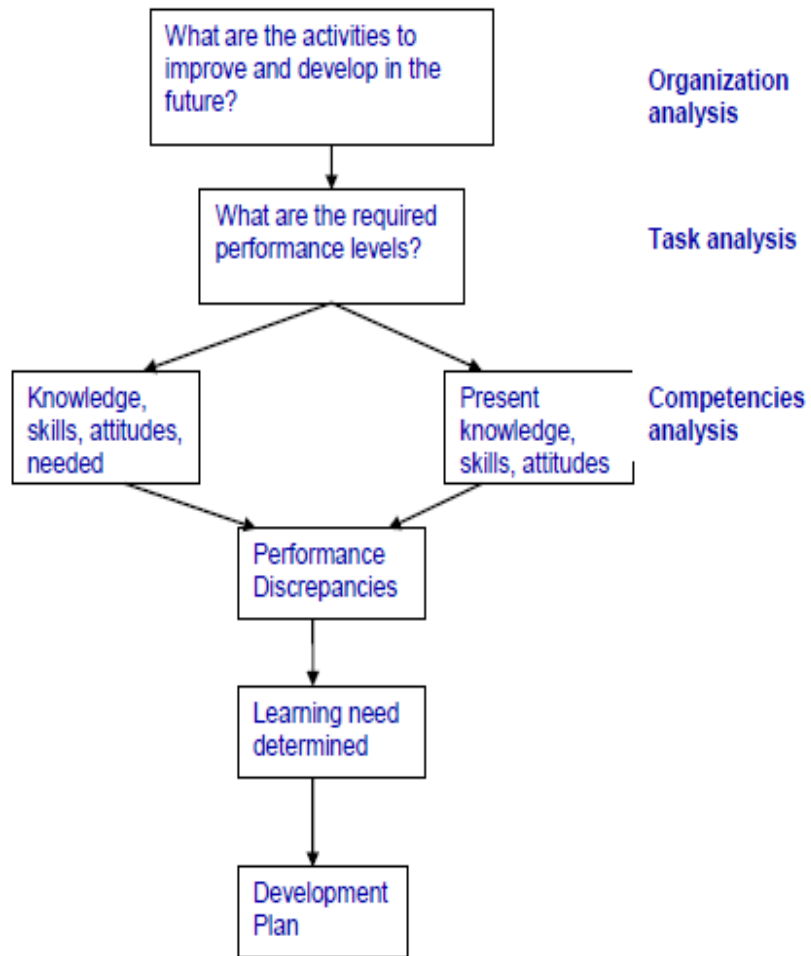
What are the activities to improve and develop in the future?

Organization analysis

What are the required performance levels?

Task analysis

Knowledge, skills, attitudes, needed

Present knowledge, skills, attitudes

Competencies analysis

Performance Discrepancies

Learning need determined

Development Plan